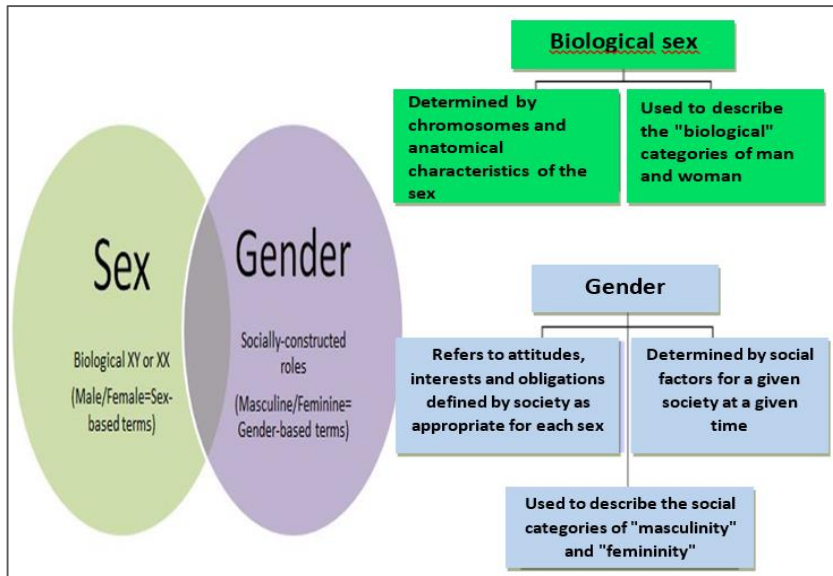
Sex

Biological XY or XX

(Male/Female=Sex-based terms)

Gender

Socially-constructed roles

(Masculine/Feminine= Gender-based terms)

Biological sex

Determined by chromosomes and anatomical characteristics of the sex

Used to describe the "biological" categories of man and woman

Gender

Refers to attitudes, interests and obligations defined by society as appropriate for each sex

Determined by social factors for a given society at a given time

Used to describe the social categories of "masculinity" and "femininity"